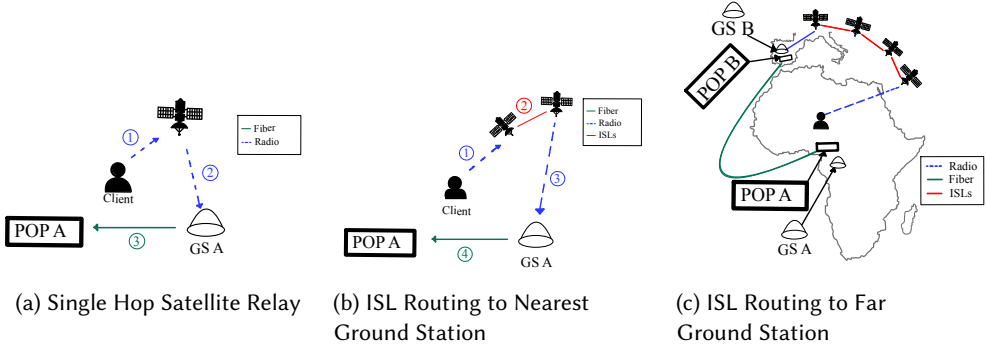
Fiber
Radio
①
②
Client
POP A
③
GS A

(a) Single Hop Satellite Relay

②
Fiber
Radio
ISLs
①
③
Client
POP A
④
GS A

(b) ISL Routing to Nearest Ground Station

GS B
POP B
POP A
GS A
Radio
Fiber
ISLs

(c) ISL Routing to Far Ground Station